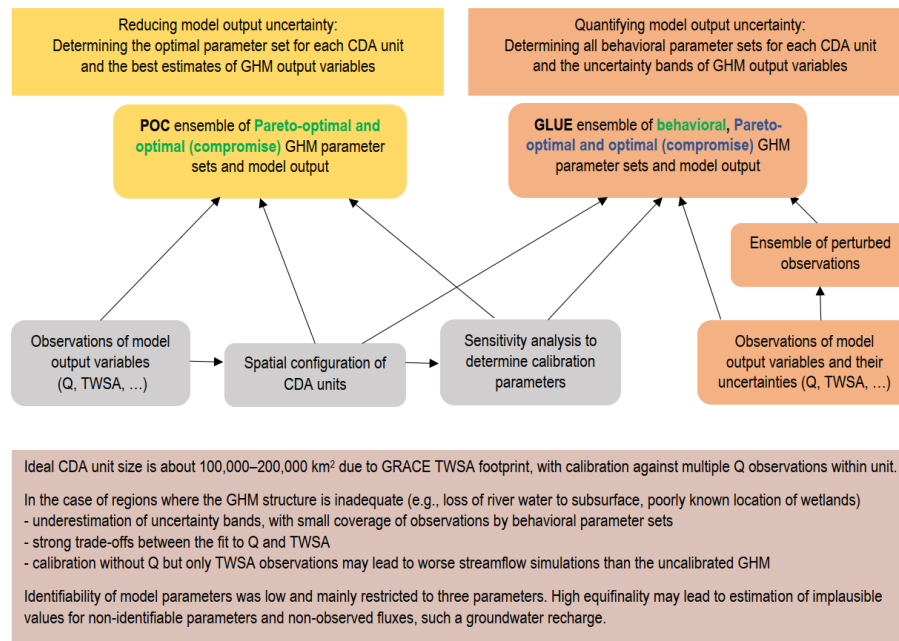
Reducing model output uncertainty:
Determining the optimal parameter set for each CDA unit and the best estimates of GHM output variables

Quantifying model output uncertainty:
Determining all behavioral parameter sets for each CDA unit and the uncertainty bands of GHM output variables

POC ensemble of Pareto-optimal and optimal (compromise) GHM parameter sets and model output

GLUE ensemble of behavioral, Pareto-optimal and optimal (compromise) GHM parameter sets and model output

Ensemble of perturbed observations

Observations of model output variables (Q, TWSA, …)

Spatial configuration of CDA units

Sensitivity analysis to determine calibration parameters

Observations of model output variables and their uncertainties (Q, TWSA, …)

Ideal CDA unit size is about 100,000–200,000 km² due to GRACE TWSA footprint, with calibration against multiple Q observations within unit.

In the case of regions where the GHM structure is inadequate (e.g., loss of river water to subsurface, poorly known location of wetlands)
- underestimation of uncertainty bands, with small coverage of observations by behavioral parameter sets
- strong trade-offs between the fit to Q and TWSA
- calibration without Q but only TWSA observations may lead to worse streamflow simulations than the uncalibrated GHM

Identifiability of model parameters was low and mainly restricted to three parameters. High equifinality may lead to estimation of implausible values for non-identifiable parameters and non-observed fluxes, such a groundwater recharge.